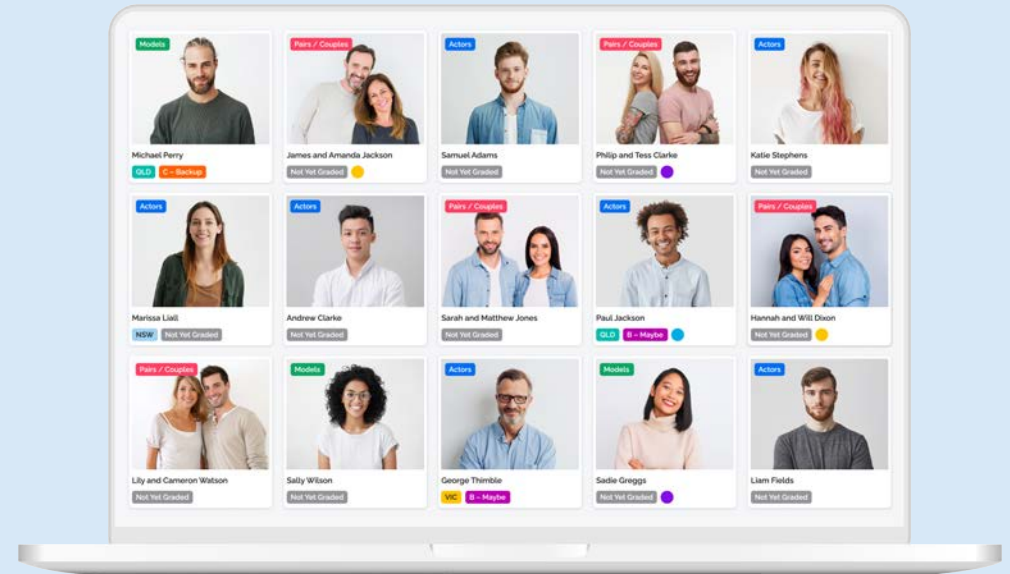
Models
Michael Perry
QLD C – Backup

Pairs / Couples
James and Amanda Jackson
Not Yet Graded

Actors
Samuel Adams
Not Yet Graded

Pairs / Couples
Philip and Tess Clarke
Not Yet Graded

Actors
Katie Stephens
Not Yet Graded

Actors
Marissa Liall
NSW Not Yet Graded

Actors
Andrew Clarke
Not Yet Graded

Pairs / Couples
Sarah and Matthew Jones
Not Yet Graded

Actors
Paul Jackson
QLD B – Maybe

Pairs / Couples
Hannah and Will Dixon
Not Yet Graded

Pairs / Couples
Lily and Cameron Watson
Not Yet Graded

Models
Sally Wilson
Not Yet Graded

Actors
George Thimble
VIC B – Maybe

Models
Sadie Greggs
Not Yet Graded

Actors
Liam Fields
Not Yet Graded